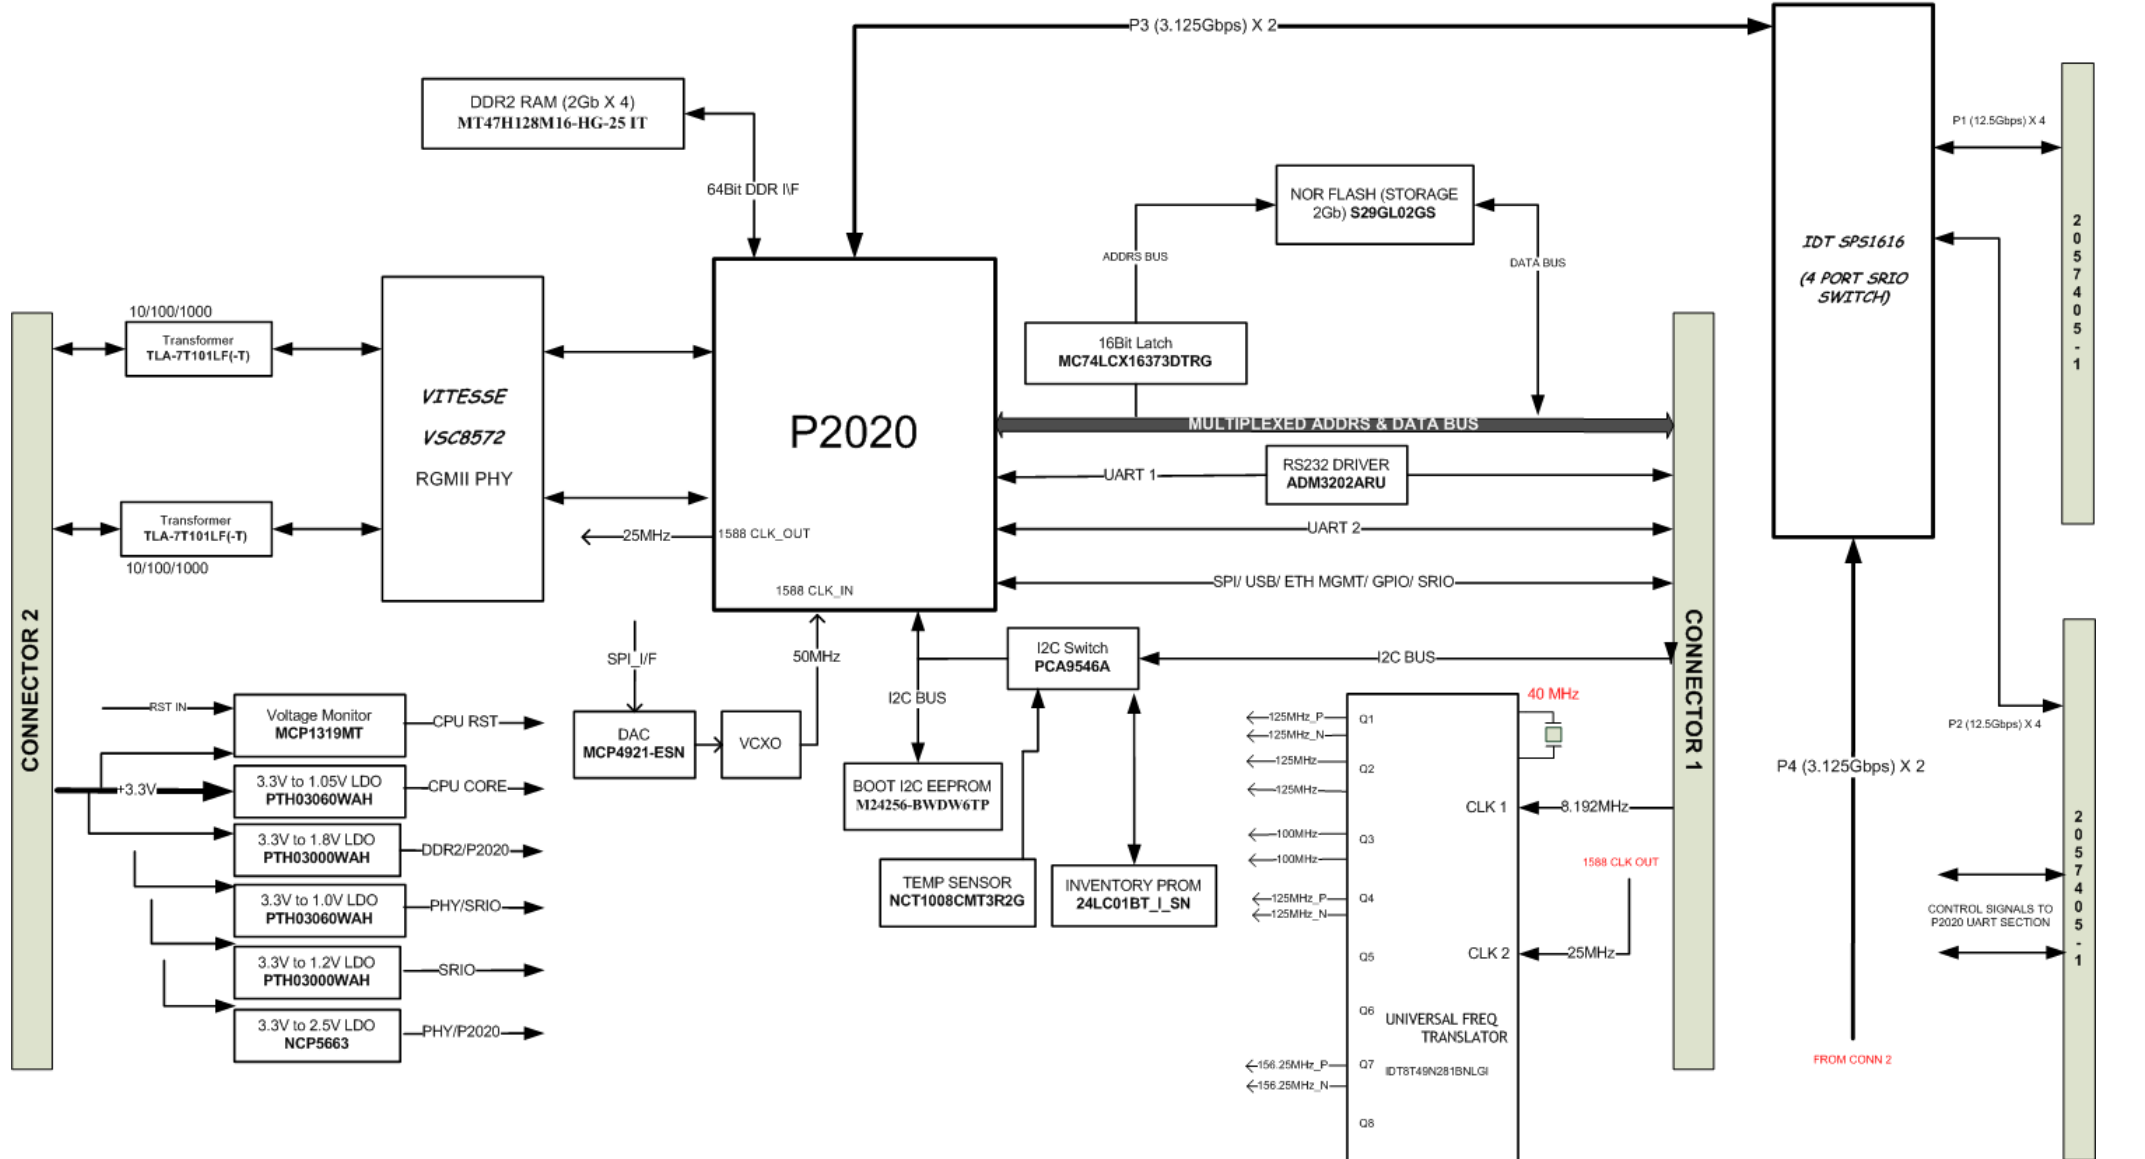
P3 (3.125Gbps) X 2

DDR2 RAM (2Gb X 4)
MT47H128M16-HG-25 IT

64Bit DDR I\F

NOR FLASH (STORAGE 2Gb) S29GL02GS

ADDRS BUS

DATA BUS

IDT SPS1616

(4 PORT SRIO SWITCH)

P1 (12.5Gbps) X 4

2057405-1

10/100/1000

Transformer
TLA-7T101LF(-T)

VITESSE

VSC8572

RGMII PHY

P2020

16Bit Latch
MC74LCX16373DTRG

MULTIPLEXED ADDRS & DATA BUS

RS232 DRIVER
ADM3202ARU

UART 1

UART 2

SPI/ USB/ ETH MGMT/ GPIO/ SRIO

Transformer
TLA-7T101LF(-T)

10/100/1000

25MHz

1588 CLK_OUT

1588 CLK_IN

CONNECTOR 2

SPI_I/F

50MHz

I2C Switch
PCA9546A

I2C BUS

I2C BUS

CONNECTOR 1

RST IN

Voltage Monitor
MCP1319MT

CPU RST

DAC
MCP4921-ESN

VCXO

40 MHz

P2 (12.5Gbps) X 4

+3.3V

3.3V to 1.05V LDO
PTH03060WAH

CPU CORE

BOOT I2C EEPROM
M24256-BWDW6TP

125MHz_P
125MHz_N
125MHz
125MHz
100MHz
100MHz
125MHz_P
125MHz_N

Q1
Q2
Q3
Q4
Q5
Q6
Q7
Q8

CLK 1

8.192MHz

P4 (3.125Gbps) X 2

3.3V to 1.8V LDO
PTH03000WAH

DDR2/P2020

TEMP SENSOR
NCT1008CMT3R2G

INVENTORY PROM
24LC01BT_I_SN

1588 CLK OUT

3.3V to 1.0V LDO
PTH03060WAH

PHY/SRIO

CONTROL SIGNALS TO P2020 UART SECTION

2057405-1

3.3V to 1.2V LDO
PTH03000WAH

SRIO

CLK 2

25MHz

3.3V to 2.5V LDO
NCP5663

PHY/P2020

UNIVERSAL FREQ TRANSLATOR

156.25MHz_P
156.25MHz_N

IDT8T49N281BNLGI

FROM CONN 2